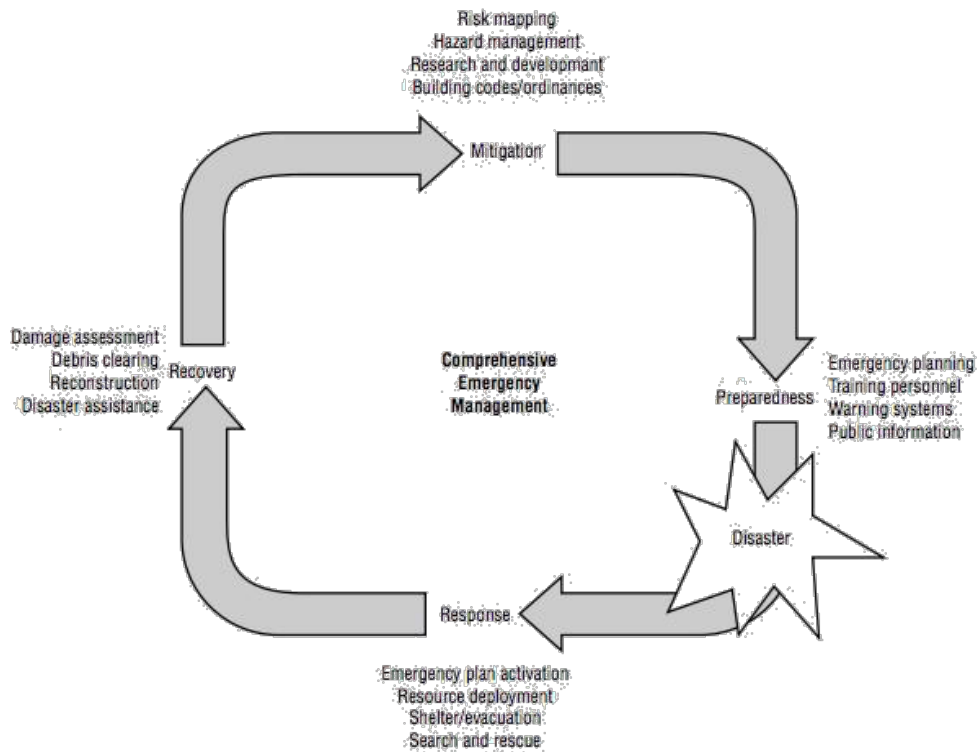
Risk mapping
Hazard management
Research and development
Building codes/ordinances

Mitigation

Damage assessment
Debris clearing
Reconstruction
Disaster assistance

Recovery

Comprehensive Emergency Management

Preparedness

Emergency planning
Training personnel
Warning systems
Public information

Disaster

Response

Emergency plan activation
Resource deployment
Shelter/evacuation
Search and rescue